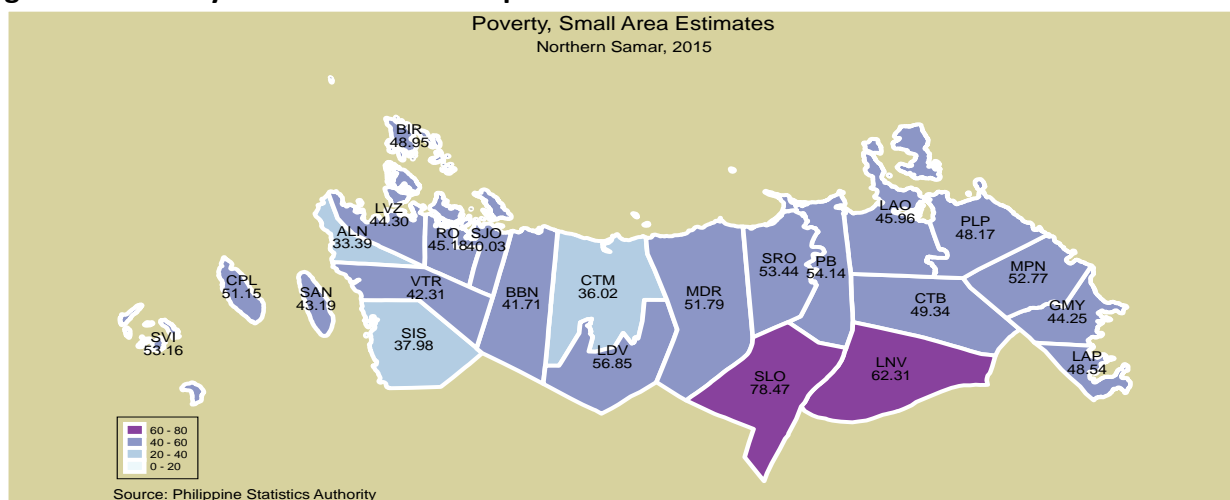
Poverty, Small Area Estimates
Northern Samar, 2015

BIR
48.95

LVZ
44.30

ALN
33.39

RO
45.18

SJO
40.03

CPL
51.15

SAN
43.19

VTR
42.31

SVI
53.16

SIS
37.98

BBN
41.71

CTM
36.02

LDV
56.85

MDR
51.79

SRO
53.44

PB
54.14

SLO
78.47

LAO
45.96

PLP
48.17

MPN
52.77

CTB
49.34

GMY
44.25

LNV
62.31

LAP
48.54

60 - 80
40 - 60
20 - 40
0 - 20

Source: Philippine Statistics Authority